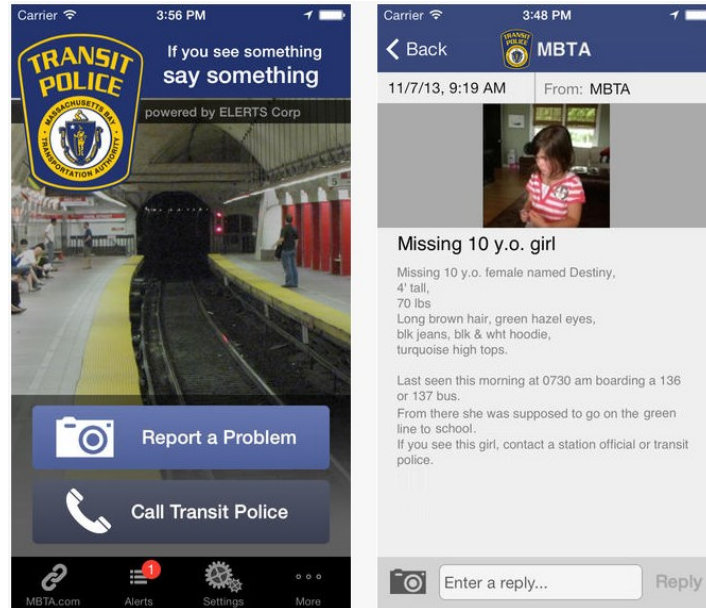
Carrier 3:56 PM

TRANSIT POLICE
MASSACHUSETTS BAY TRANSPORTATION AUTHORITY

If you see something
say something

powered by ELERTS Corp

Report a Problem

Call Transit Police

MBTA.com
1
Alerts
Settings
More

Carrier 3:48 PM

Back
TRANSIT POLICE
MBTA

11/7/13, 9:19 AM
From: MBTA

Missing 10 y.o. girl

Missing 10 y.o. female named Destiny,
4' tall,
70 lbs
Long brown hair, green hazel eyes,
blk jeans, blk & wht hoodie,
turquoise high tops.

Last seen this morning at 0730 am boarding a 136 or 137 bus.
From there she was supposed to go on the green line to school.
If you see this girl, contact a station official or transit police.

Enter a reply...
Reply